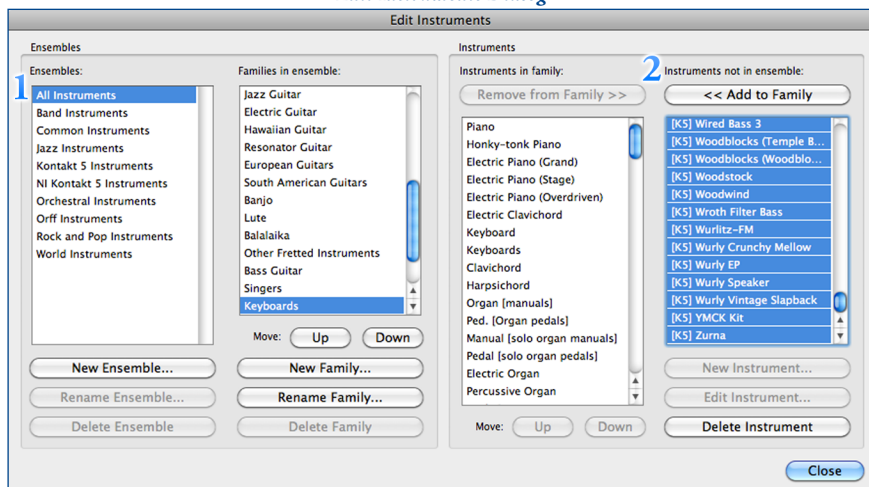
Edit Instruments

Ensembles

1

Ensembles:

All Instruments
Band Instruments
Common Instruments
Jazz Instruments
Kontakt 5 Instruments
NI Kontakt 5 Instruments
Orchestral Instruments
Orff Instruments
Rock and Pop Instruments
World Instruments

Families in ensemble:

Jazz Guitar
Electric Guitar
Hawaiian Guitar
Resonator Guitar
European Guitars
South American Guitars
Banjo
Lute
Balalaika
Other Fretted Instruments
Bass Guitar
Singers
Keyboards

Move: Up Down

New Ensemble...
Rename Ensemble...
Delete Ensemble

New Family...
Rename Family...
Delete Family

Instruments

Instruments in family:

Remove from Family >>

Piano
Honky-tonk Piano
Electric Piano (Grand)
Electric Piano (Stage)
Electric Piano (Overdriven)
Electric Clavichord
Keyboard
Keyboards
Clavichord
Harpsichord
Organ [manuals]
Ped. [Organ pedals]
Manual [solo organ manuals]
Pedal [solo organ pedals]
Electric Organ
Percussive Organ

Move: Up Down

2

Instruments not in ensemble:

<< Add to Family

[K5] Wired Bass 3
[K5] Woodblocks (Temple B...
[K5] Woodblocks (Woodblo...
[K5] Woodstock
[K5] Woodwind
[K5] Wroth Filter Bass
[K5] Wurlitz-FM
[K5] Wurly Crunchy Mellow
[K5] Wurly EP
[K5] Wurly Speaker
[K5] Wurly Vintage Slapback
[K5] YMCK Kit
[K5] Zurna

New Instrument...
Edit Instrument...
Delete Instrument

Close